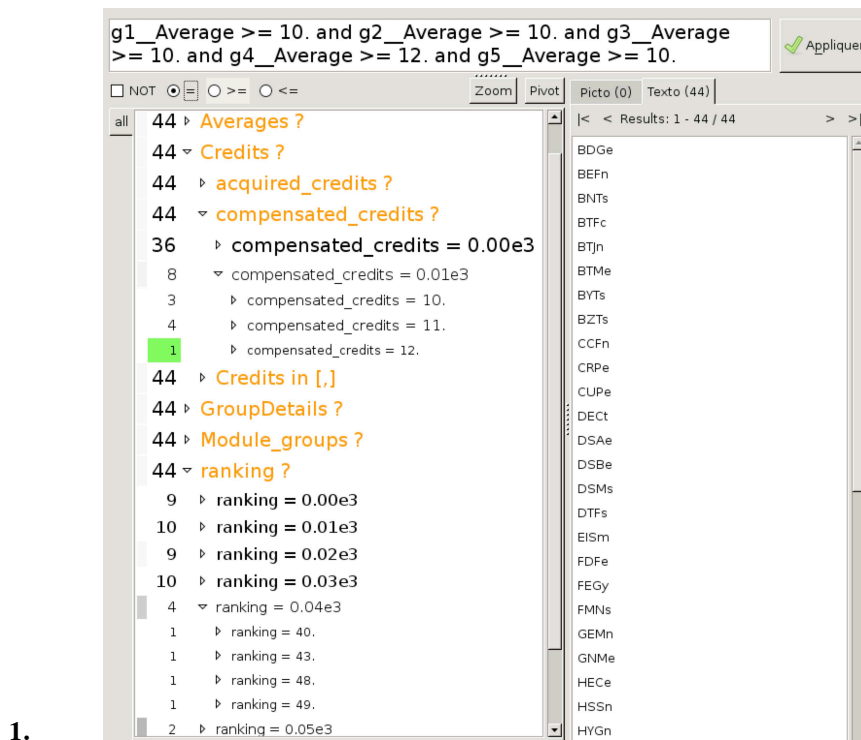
g1__Average >= 10. and g2__Average >= 10. and g3__Average >= 10. and g4__Average >= 12. and g5__Average >= 10.

Appliquer

NOT = >= <= Zoom Pivot

Picto (0) Texto (44)

|< < Results: 1 - 44 / 44 > >|

all

44 Averages ?
44 Credits ?
44 acquired_credits ?
44 compensated_credits ?
36 compensated_credits = 0.00e3
8 compensated_credits = 0.01e3
3 compensated_credits = 10.
4 compensated_credits = 11.
1 compensated_credits = 12.
44 Credits in [,]
44 GroupDetails ?
44 Module_groups ?
44 ranking ?
9 ranking = 0.00e3
10 ranking = 0.01e3
9 ranking = 0.02e3
10 ranking = 0.03e3
4 ranking = 0.04e3
1 ranking = 40.
1 ranking = 43.
1 ranking = 48.
1 ranking = 49.
2 ranking = 0.05e3

BDGe
BEFn
BNTs
BTFc
BTJn
BTMe
BYTs
BZTs
CCFn
CRPe
CUPe
DECt
DSAe
DSBe
DSMs
DTFs
EISm
FDFe
FEGy
FMNs
GEMn
GNMe
HECe
HSSn
HYGn

1.